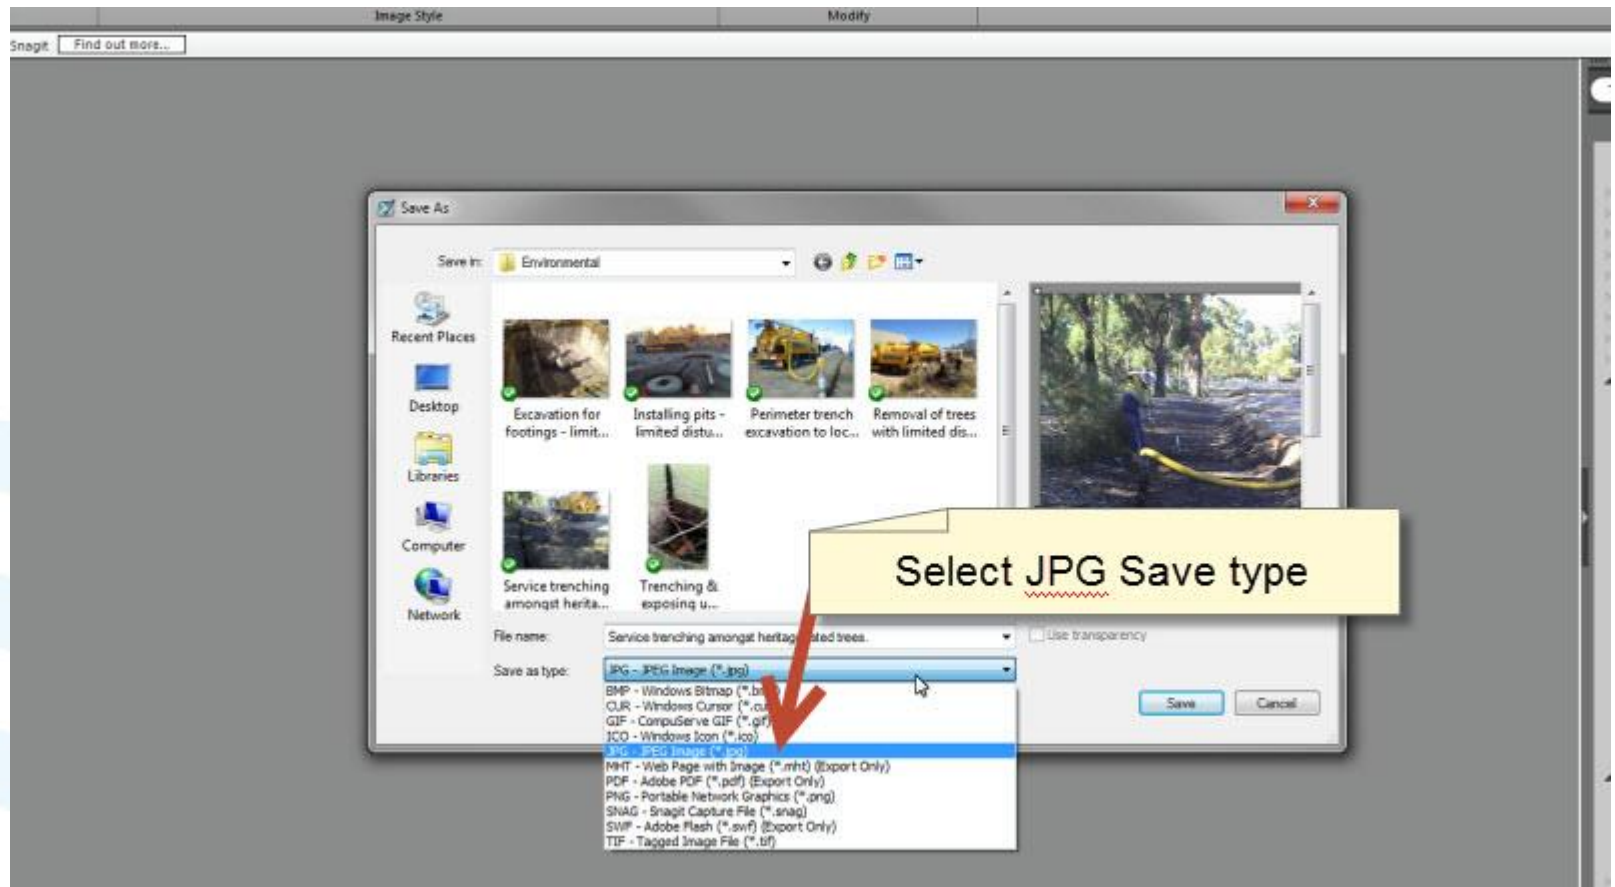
Image Style
Modify
Snagit Find out more...

Save As
Save in: Environmental
Recent Places
Desktop
Libraries
Computer
Network
Excavation for footings - limit...
Installing pits - limited distu...
Perimeter trench excavation to loc...
Removal of trees with limited dis...
Service trenching amongst herita...
Trenching & exposing u...
Select JPG Save type
File name: Service trenching amongst heritag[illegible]ted trees.
Use transparency
Save as type: JPG - JPEG Image (*.jpg)
BMP - Windows Bitmap (*.b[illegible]
CUR - Windows Cursor (*.cu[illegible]
GIF - CompuServe GIF (*.gif)
ICO - Windows Icon (*.ico)
JPG - JPEG Image (*.jpg)
MHT - Web Page with Image (*.mht) (Export Only)
PDF - Adobe PDF (*.pdf) (Export Only)
PNG - Portable Network Graphics (*.png)
SNAG - Snagit Capture File (*.snag)
SWF - Adobe Flash (*.swf) (Export Only)
TIF - Tagged Image File (*.tif)
Save
Cancel